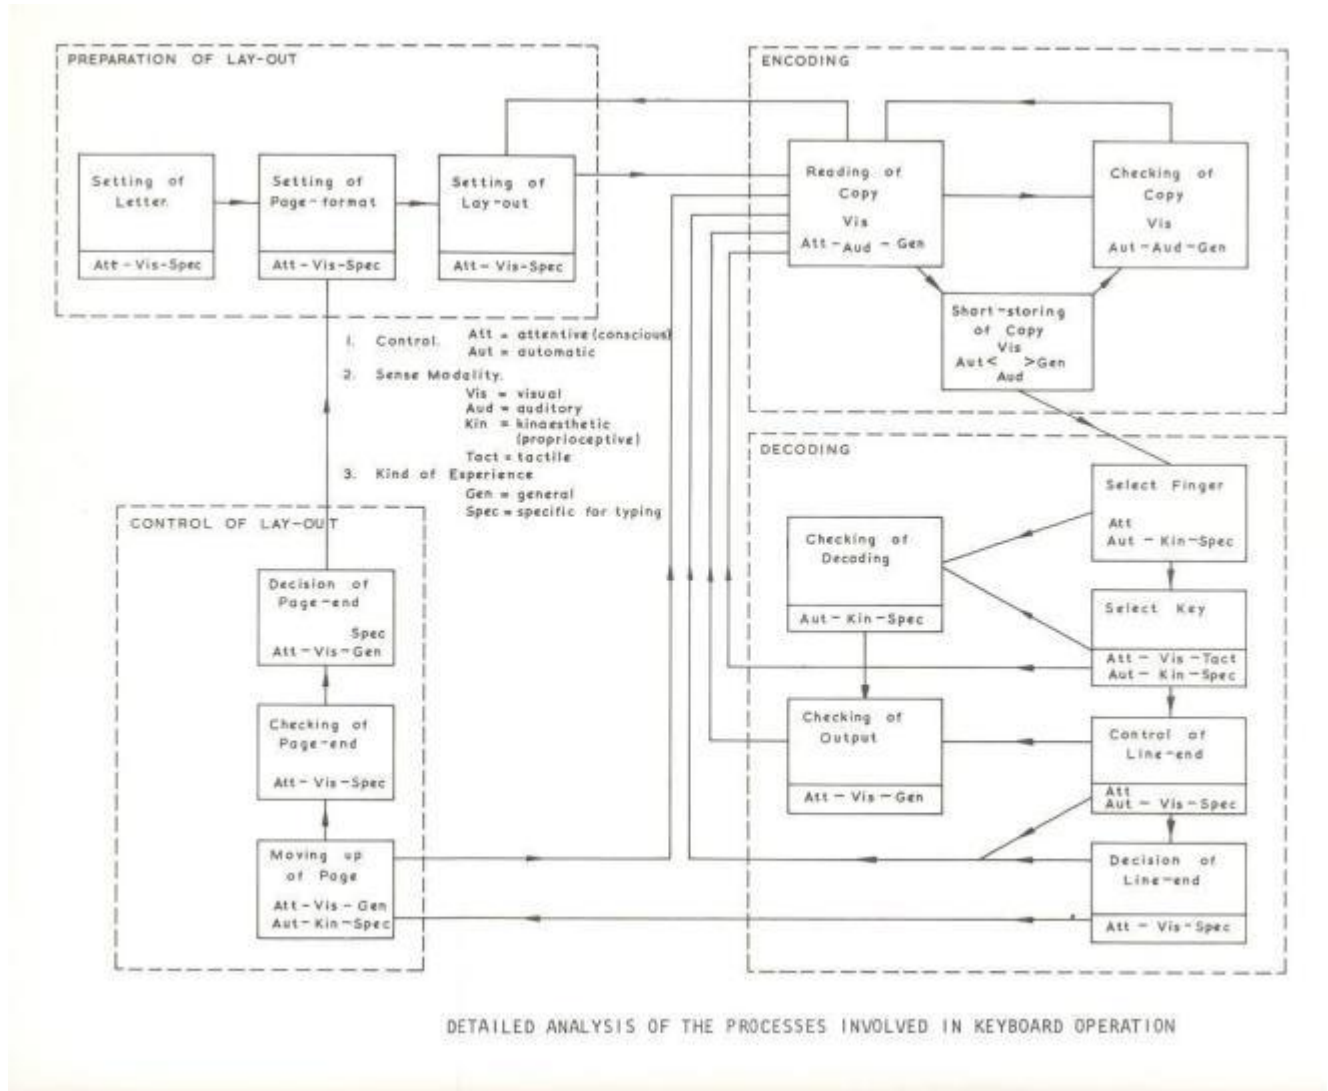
PREPARATION OF LAY-OUT

Setting of Letter
Att - Vis-Spec

Setting of Page-format
Att - Vis-Spec

Setting of Lay-out
Att - Vis-Spec

ENCODING

Reading of Copy
Vis
Att - Aud - Gen

Checking of Copy
Vis
Aut - Aud - Gen

Short-storing of Copy
Vis
Aut< >Gen
Aud

1. Control. Att = attentive (conscious)
Aut = automatic

2. Sense Modality.
Vis = visual
Aud = auditory
Kin = kinaesthetic (proprioceptive)
Tact = tactile

3. Kind of Experience
Gen = general
Spec = specific for typing

DECODING

Select Finger
Att
Aut - Kin-Spec

Checking of Decoding
Aut - Kin - Spec

Select Key
Att - Vis - Tact
Aut - Kin - Spec

Checking of Output
Att - Vis - Gen

Control of Line-end
Att
Aut - Vis - Spec

Decision of Line-end
Att - Vis - Spec

CONTROL OF LAY-OUT

Decision of Page-end
Spec
Att - Vis - Gen

Checking of Page-end
Att - Vis - Spec

Moving up of Page
Att - Vis - Gen
Aut - Kin - Spec

DETAILED ANALYSIS OF THE PROCESSES INVOLVED IN KEYBOARD OPERATION